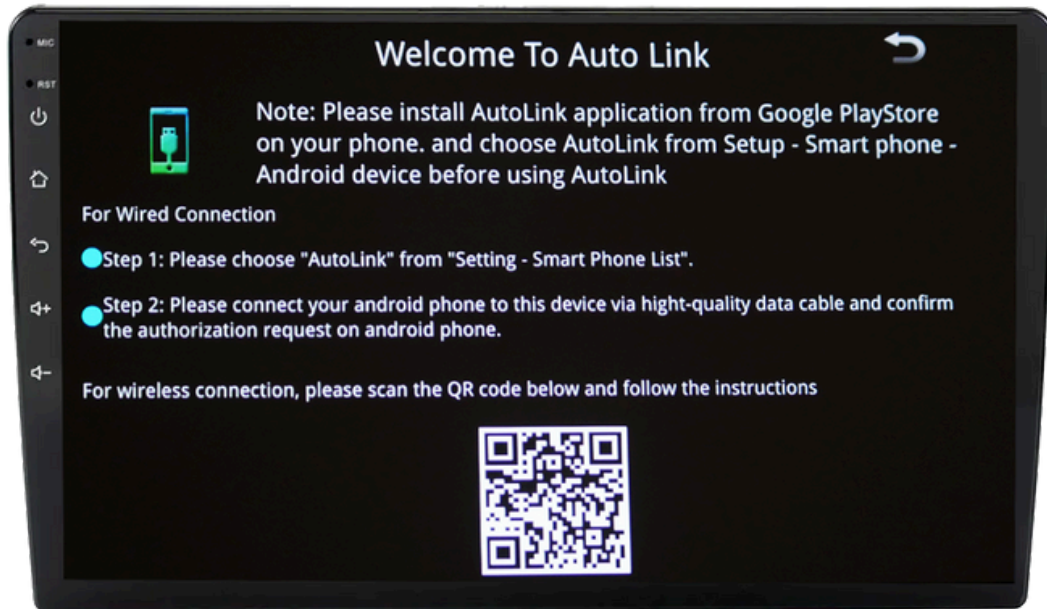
MIC

RST

Welcome To Auto Link

Note: Please install AutoLink application from Google PlayStore on your phone. and choose AutoLink from Setup - Smart phone - Android device before using AutoLink

For Wired Connection

Step 1: Please choose "AutoLink" from "Setting - Smart Phone List".

Step 2: Please connect your android phone to this device via hight-quality data cable and confirm the authorization request on android phone.

For wireless connection, please scan the QR code below and follow the instructions